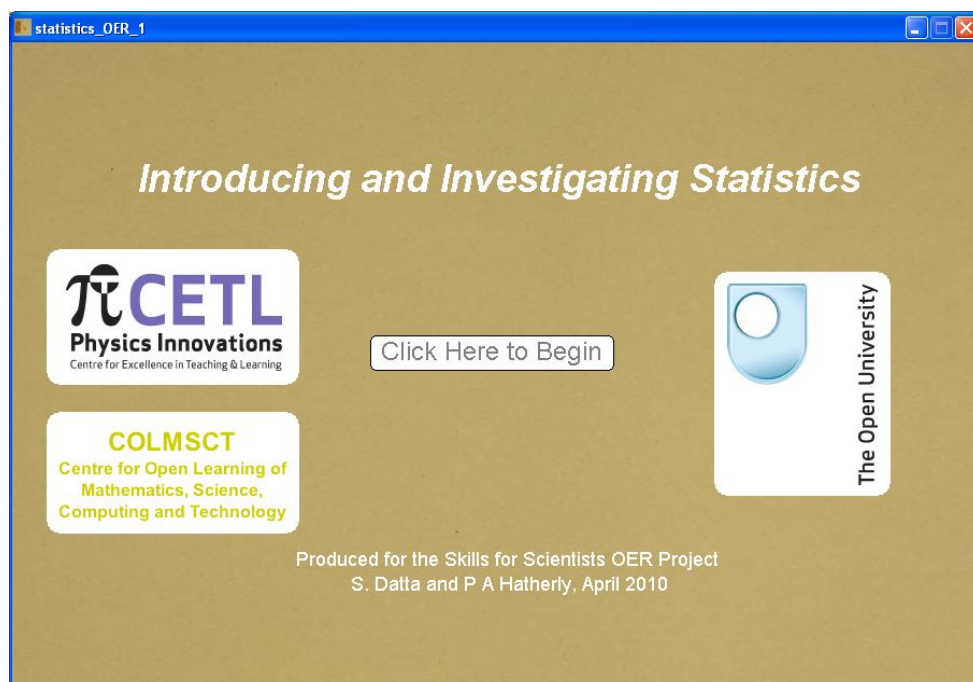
statistics_OER_1

Introducing and Investigating Statistics

πCETL
Physics Innovations
Centre for Excellence in Teaching & Learning

Click Here to Begin

The Open University

COLMSCT
Centre for Open Learning of Mathematics, Science, Computing and Technology

Produced for the Skills for Scientists OER Project
S. Datta and P A Hatherly, April 2010